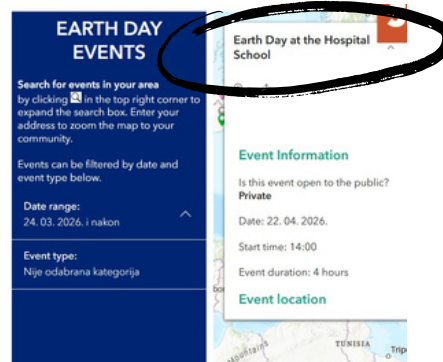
EARTH DAY EVENTS

Search for events in your area by clicking in the top right corner to expand the search box. Enter your address to zoom the map to your community.

Events can be filtered by date and event type below.

Date range:
24. 03. 2026. i nakon

Event type:
Nije odabrana kategorija

Earth Day at the Hospital School

Event Information

Is this event open to the public?
Private

Date: 22. 04. 2026.

Start time: 14:00

Event duration: 4 hours

Event location

TUNISIA
Mountains
Trip